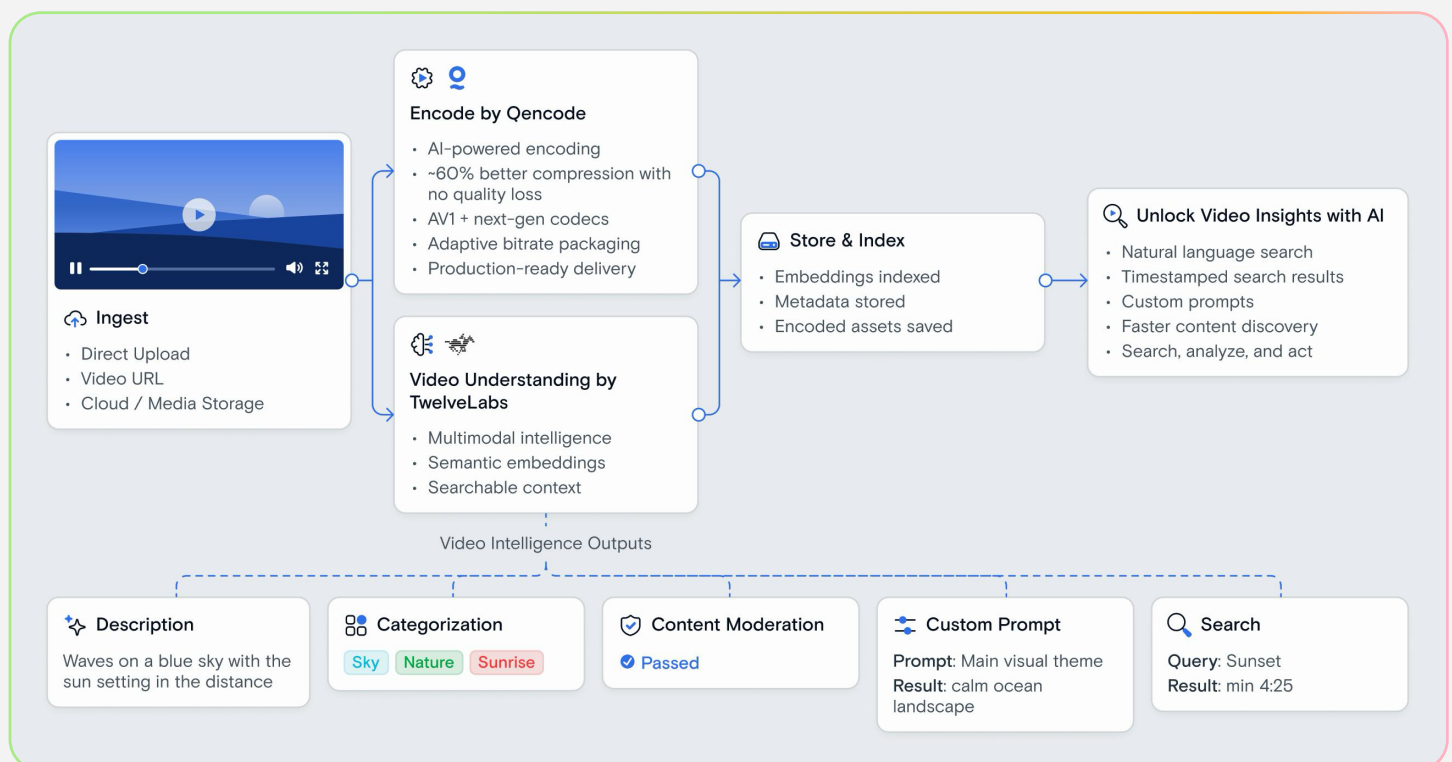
Ingest

- Direct Upload
- Video URL
- Cloud / Media Storage

Encode by Qencode

- AI-powered encoding
- ~60% better compression with no quality loss
- AV1 + next-gen codecs
- Adaptive bitrate packaging
- Production-ready delivery

Video Understanding by TwelveLabs

- Multimodal intelligence
- Semantic embeddings
- Searchable context

Store & Index

- Embeddings indexed
- Metadata stored
- Encoded assets saved

Unlock Video Insights with AI

- Natural language search
- Timestamped search results
- Custom prompts
- Faster content discovery
- Search, analyze, and act

Video Intelligence Outputs

Description

Waves on a blue sky with the sun setting in the distance

Categorization

Sky Nature Sunrise

Content Moderation

Passed

Custom Prompt

Prompt: Main visual theme
Result: calm ocean landscape

Search

Query: Sunset
Result: min 4:25